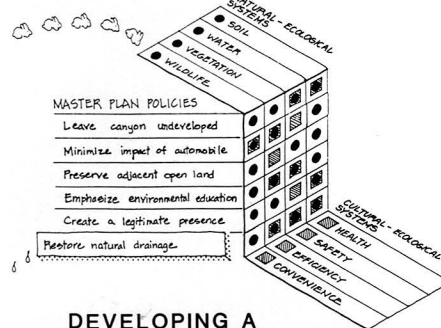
NATURAL - ECOLOGICAL SYSTEMS

SOIL

WATER

VEGETATION

WILDLIFE

MASTER PLAN POLICIES

Leave canyon undeveloped

Minimize impact of automobile

Preserve adjacent open land

Emphasize environmental education

Create a legitimate presence

Restore natural drainage

CULTURAL - ECOLOGICAL SYSTEMS

HEALTH

SAFETY

EFFICIENCY

CONVENIENCE

DEVELOPING A